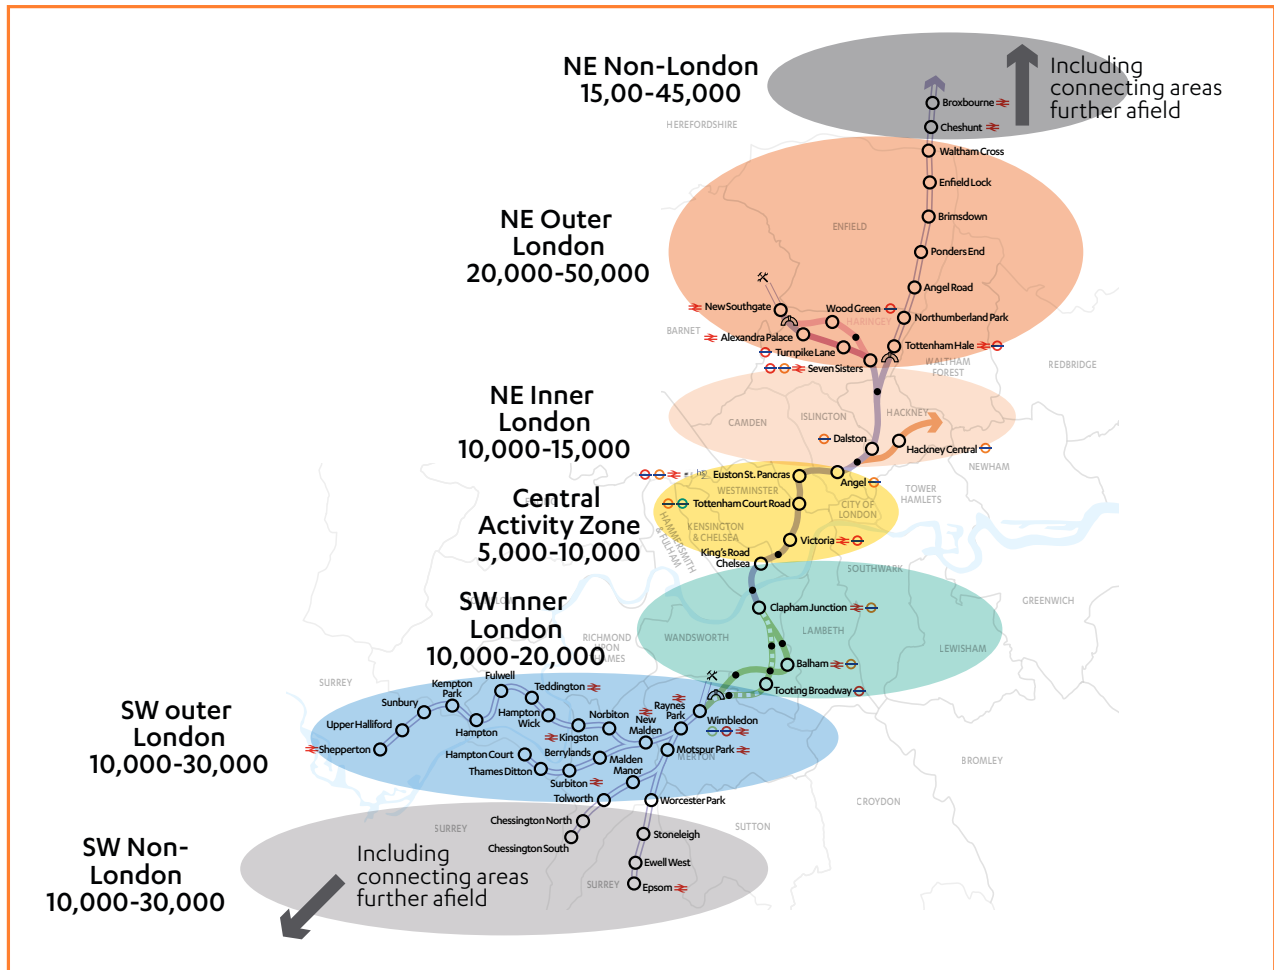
NE Non-London
15,00-45,000

Including connecting areas further afield

HEREFORDSHIRE

Broxbourne
Cheshunt
Waltham Cross
Enfield Lock
Brimsdown
Ponders End
Angel Road
Northumberland Park
Tottenham Hale

NE Outer London
20,000-50,000

ENFIELD
BARNET
New Southgate
Wood Green
Alexandra Palace
Turnpike Lane
Seven Sisters
WALTHAM FOREST
REDBRIDGE

NE Inner London
10,000-15,000

CAMDEN
ISLINGTON
HACKNEY
Dalston
Hackney Central
NEWHAM

Central Activity Zone
5,000-10,000

Euston St. Pancras
Angel
WESTMINSTER
Tottenham Court Road
TOWER HAMLETS
CITY OF LONDON
KENSINGTON & CHELSEA
HAMMERSMITH & FULHAM
Victoria
King's Road Chelsea
SOUTHWARK

SW Inner London
10,000-20,000

RICHMOND
WANDSWORTH
LAMBETH
Clapham Junction
Balham
Tooting Broadway
GREENWICH
LEWISHAM

SW outer London
10,000-30,000

SURREY
Fulwell
Kempton Park
Teddington
Sunbury
Upper Halliford
Hampton
Hampton Wick
Norbiton
New Malden
Raynes Park
Wimbledon
Shepperton
Kingston
Hampton Court
Berrylands
Malden Manor
Motspur Park
MERTON
Thames Ditton
Surbiton
Tolworth
Worcester Park
BROMLEY
CROYDON

SW Non-London
10,000-30,000

SURREY
Chessington North
Chessington South
Stoneleigh
SUTTON
Ewell West
Epsom

Including connecting areas further afield